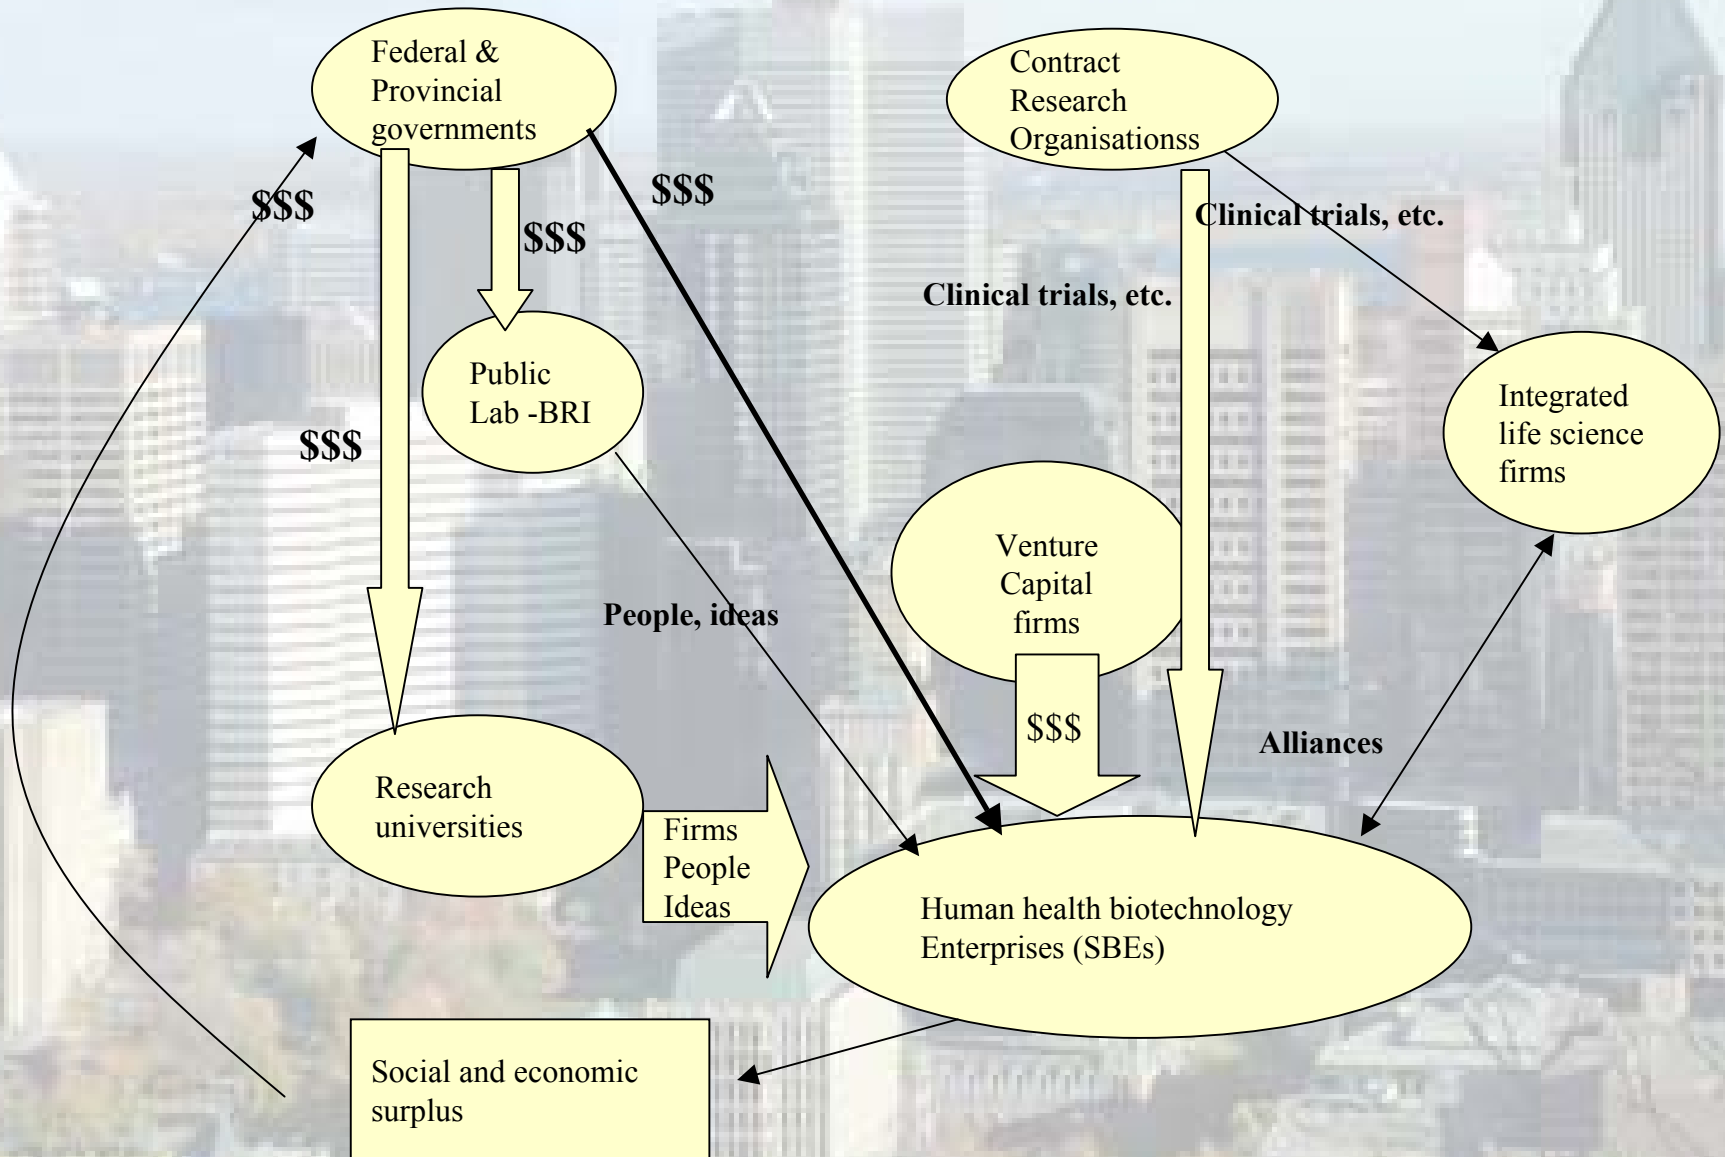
Federal & Provincial governments

Contract Research Organisationss

$$$

$$$

$$$

Clinical trials, etc.

Clinical trials, etc.

Public Lab -BRI

Integrated life science firms

$$$

Venture Capital firms

People, ideas

$$$

Alliances

Research universities

Firms People Ideas

Human health biotechnology Enterprises (SBEs)

Social and economic surplus